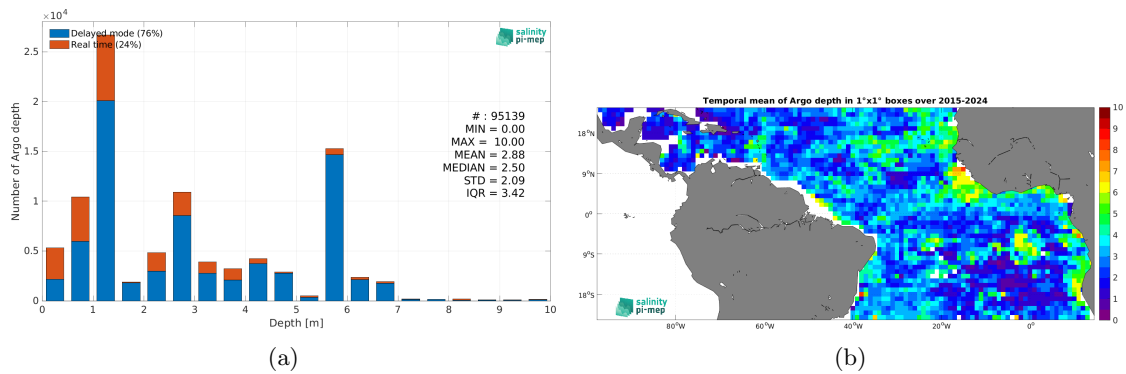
$\times10^4$

Delayed mode (76%)
Real time (24%)

salinity pi-mep

# : 95139
MIN = 0.00
MAX = 10.00
MEAN = 2.88
MEDIAN = 2.50
STD = 2.09
IQR = 3.42

Number of Argo depth

0
0.5
1
1.5
2
2.5

0 1 2 3 4 5 6 7 8 9 10

Depth [m]

(a)

Temporal mean of Argo depth in 1°x1° boxes over 2015-2024

18°N
9°N
0°
9°S
18°S

80°W 60°W 40°W 20°W 0°

10
9
8
7
6
5
4
3
2
1
0

salinity pi-mep

(b)